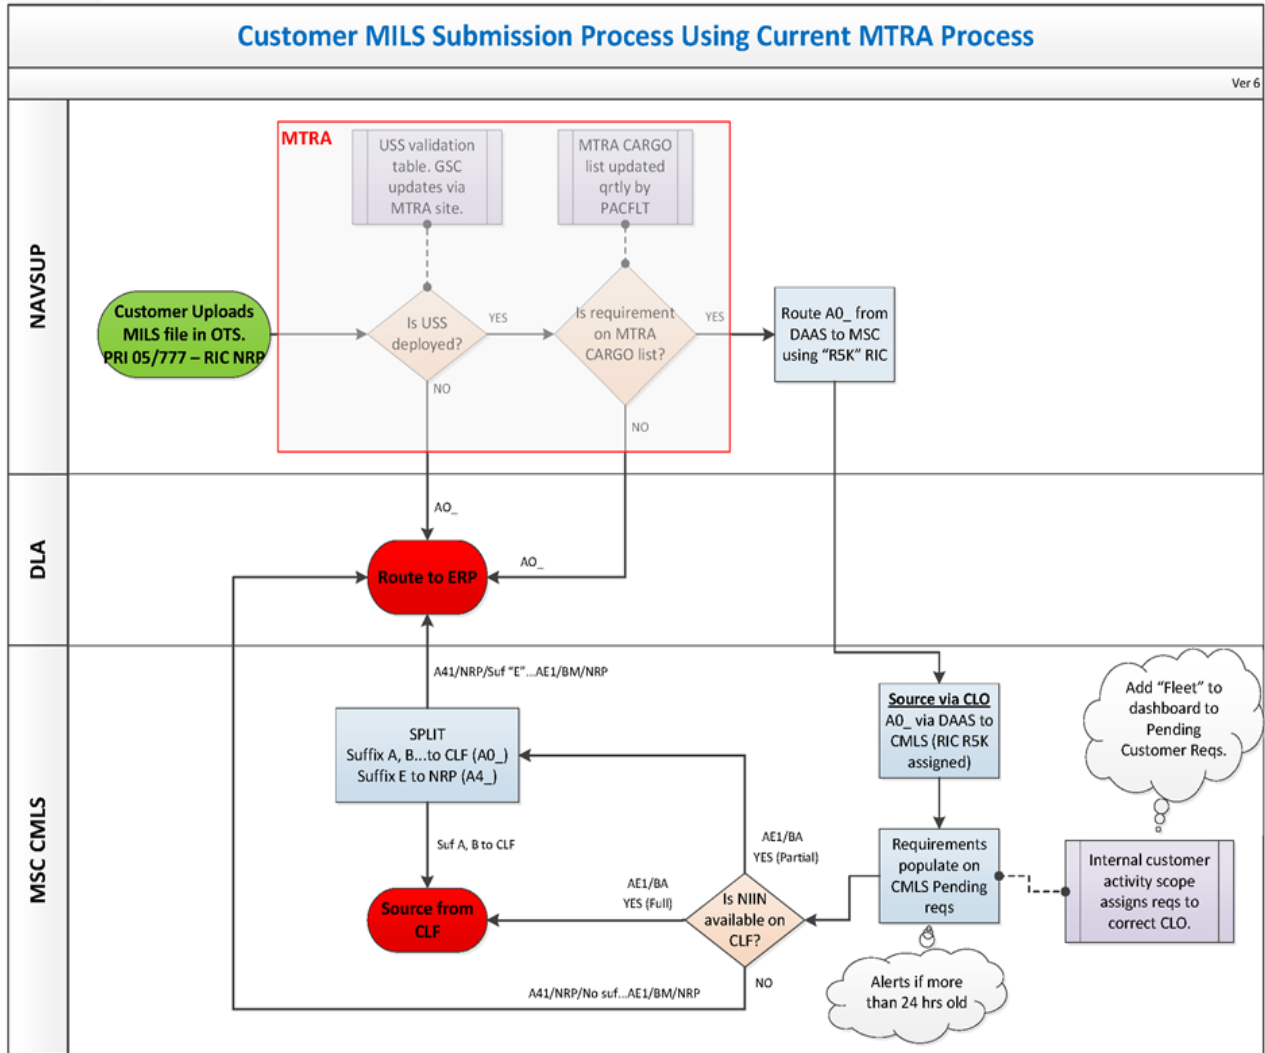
Customer MILS Submission Process Using Current MTRA Process

Ver 6

NAVSUP

MTRA

USS validation table. GSC updates via MTRA site.

MTRA CARGO list updated qrtly by PACFLT

Customer Uploads MILS file in OTS. PRI 05/777 – RIC NRP

Is USS deployed?

YES

Is requirement on MTRA CARGO list?

YES

Route A0_ from DAAS to MSC using "R5K" RIC

NO

NO

DLA

AO_

AO_

Route to ERP

MSC CMLS

A41/NRP/Suf "E"...AE1/BM/NRP

Source via CLO
A0_ via DAAS to CMLS (RIC R5K assigned)

Add "Fleet" to dashboard to Pending Customer Reqs.

SPLIT
Suffix A, B...to CLF (A0_)
Suffix E to NRP (A4_)

Suf A, B to CLF

AE1/BA
YES (Partial)

Requirements populate on CMLS Pending reqs

Internal customer activity scope assigns reqs to correct CLO.

Source from CLF

AE1/BA
YES (Full)

Is NIIN available on CLF?

NO

A41/NRP/No suf...AE1/BM/NRP

Alerts if more than 24 hrs old